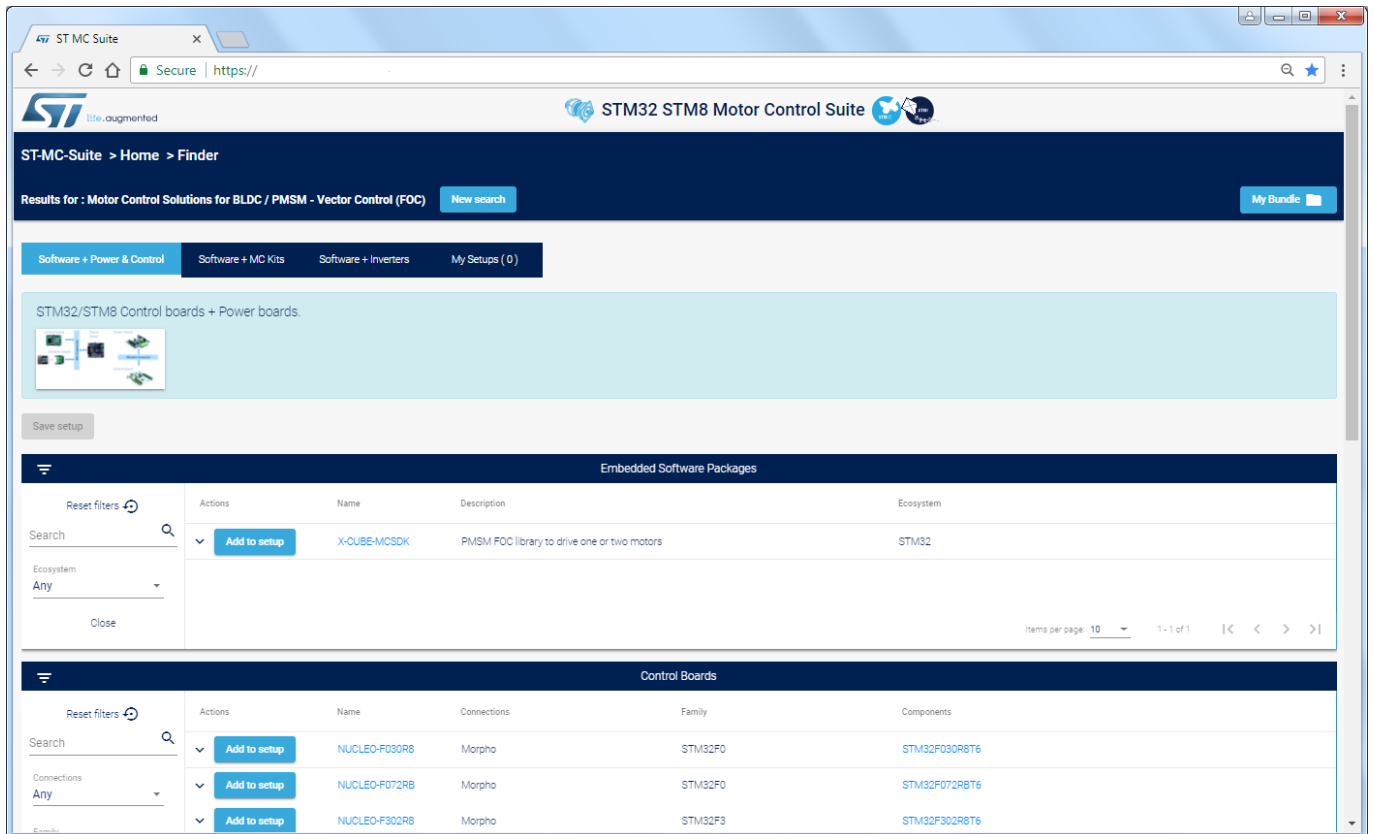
ST MC Suite

Secure | https://

life.augmented

STM32 STM8 Motor Control Suite

ST-MC-Suite > Home > Finder

Results for : Motor Control Solutions for BLDC / PMSM - Vector Control (FOC)

New search

My Bundle

Software + Power & Control

Software + MC Kits

Software + Inverters

My Setups ( 0 )

STM32/STM8 Control boards + Power boards.

Save setup

Embedded Software Packages

Reset filters

Search

Ecosystem

Any

Close

| Actions | Name | Description | Ecosystem |
|---|---|---|---|
| Add to setup | X-CUBE-MCSDK | PMSM FOC library to drive one or two motors | STM32 |

Items per page: 10

1 - 1 of 1

Control Boards

Reset filters

Search

Connections

Any

| Actions | Name | Connections | Family | Components |
|---|---|---|---|---|
| Add to setup | NUCLEO-F030R8 | Morpho | STM32F0 | STM32F030R8T6 |
| Add to setup | NUCLEO-F072RB | Morpho | STM32F0 | STM32F072RBT6 |
| Add to setup | NUCLEO-F302R8 | Morpho | STM32F3 | STM32F302R8T6 |